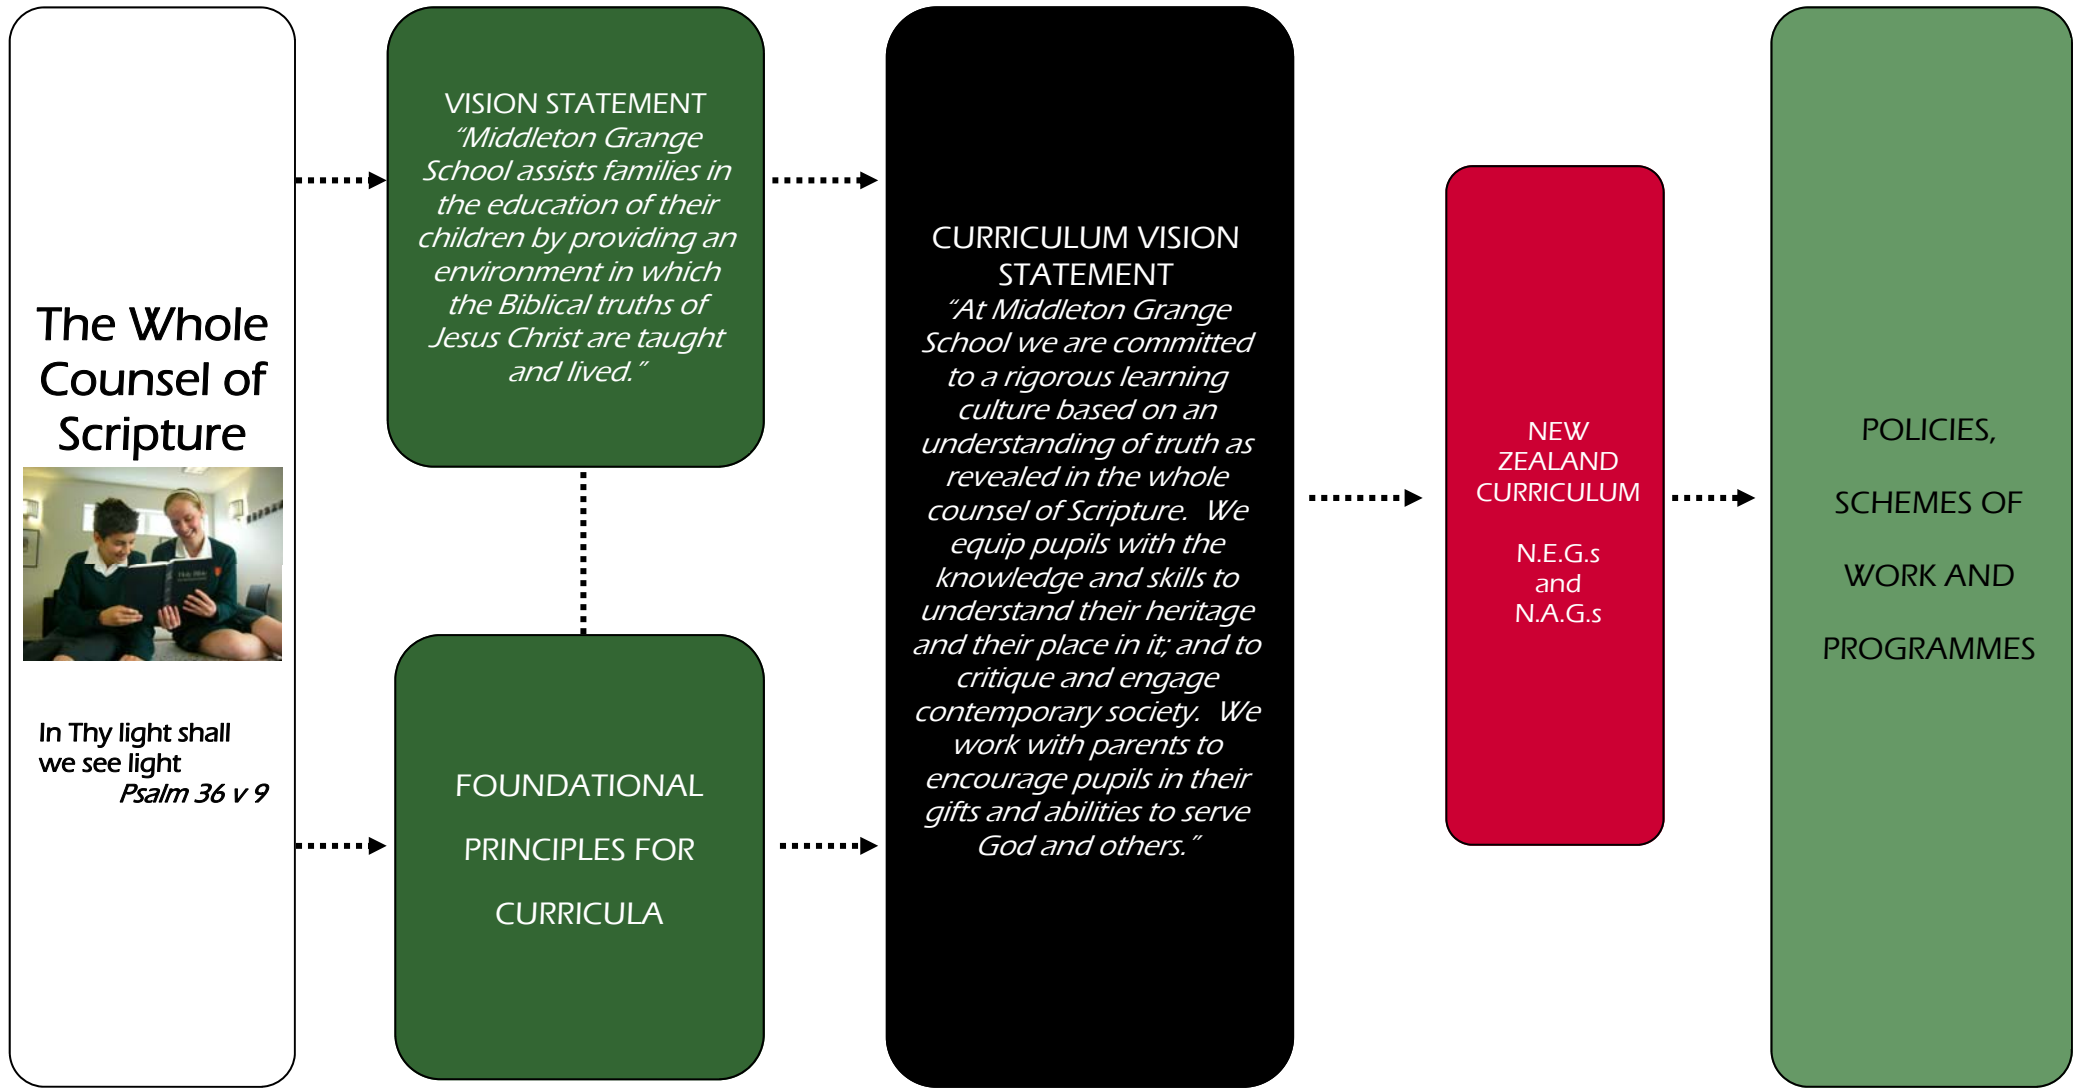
The Whole Counsel of Scripture

In Thy light shall we see light
Psalm 36 v 9

VISION STATEMENT
"Middleton Grange School assists families in the education of their children by providing an environment in which the Biblical truths of Jesus Christ are taught and lived."

FOUNDATIONAL PRINCIPLES FOR CURRICULA

CURRICULUM VISION STATEMENT
"At Middleton Grange School we are committed to a rigorous learning culture based on an understanding of truth as revealed in the whole counsel of Scripture. We equip pupils with the knowledge and skills to understand their heritage and their place in it; and to critique and engage contemporary society. We work with parents to encourage pupils in their gifts and abilities to serve God and others."

NEW ZEALAND CURRICULUM

N.E.G.s
and
N.A.G.s

POLICIES,

SCHEMES OF

WORK AND

PROGRAMMES